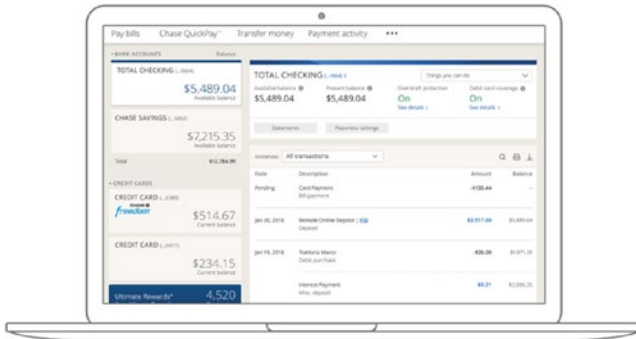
Pay bills Chase QuickPay℠ Transfer money Payment activity •••

BANK ACCOUNTS Balance

TOTAL CHECKING (...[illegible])
$5,489.04
Available balance

CHASE SAVINGS (...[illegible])
$7,215.35
Available balance

Total $12,784.99

CREDIT CARDS

CREDIT CARD (...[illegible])
freedom
$514.67
Current balance

CREDIT CARD (...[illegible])
$234.15
Current balance

Ultimate Rewards® 4,520

TOTAL CHECKING (...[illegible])

Things you can do

Available balance
$5,489.04

Present balance
$5,489.04

Overdraft protection
On
See details

Debit card coverage
On
See details

Statements Paperless settings

Showing All transactions

| Date | Description | Amount | Balance |
|---|---|---|---|
| Pending | Card Payment<br>Bill payment | -$135.44 | – |
| Jan 26, 2016 | Remote Online Deposit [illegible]<br>Deposit | $3,517.09 | $5,489.04 |
| Jan 19, 2016 | Trattoria Marco<br>Debit purchase | -$35.06 | $1,971.35 |
| | Interest Payment<br>Misc. deposit | $0.21 | $2,006.25 |